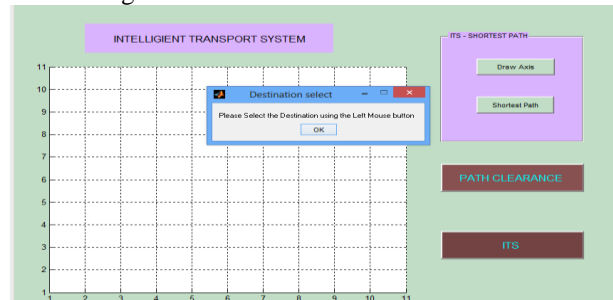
INTELLIGIENT TRANSPORT SYSTEM

ITS - SHORTEST PATH

Draw Axis

Shortest Path

Destination select

Please Select the Destination using the Left Mouse button

OK

PATH CLEARANCE

ITS

11
10
9
8
7
6
5
4
3
2
1

1 2 3 4 5 6 7 8 9 10 11